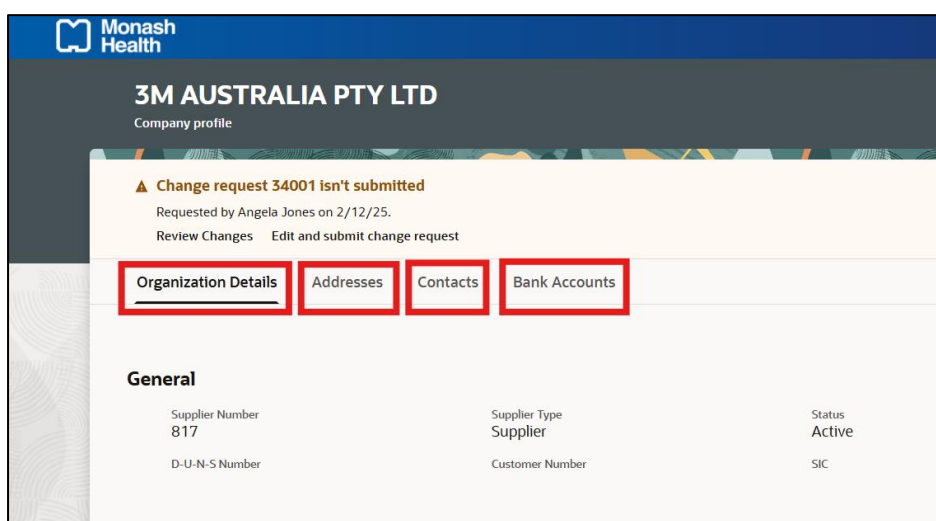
Monash Health

3M AUSTRALIA PTY LTD
Company profile

Change request 34001 isn't submitted
Requested by Angela Jones on 2/12/25.
Review Changes Edit and submit change request

Organization Details Addresses Contacts Bank Accounts

General

Supplier Number
817

Supplier Type
Supplier

Status
Active

D-U-N-S Number

Customer Number

SIC